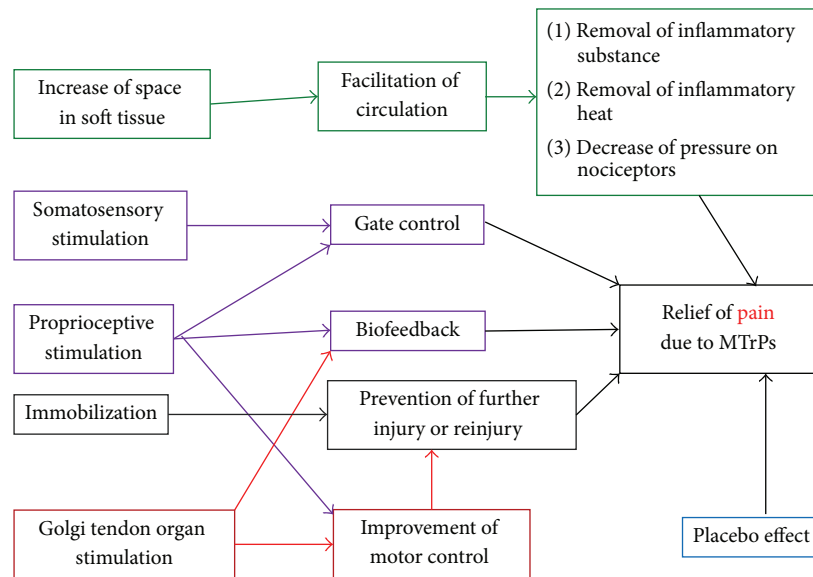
Increase of space in soft tissue

Facilitation of circulation

(1) Removal of inflammatory substance
(2) Removal of inflammatory heat
(3) Decrease of pressure on nociceptors

Somatosensory stimulation

Gate control

Proprioceptive stimulation

Biofeedback

Relief of pain due to MTrPs

Immobilization

Prevention of further injury or reinjury

Golgi tendon organ stimulation

Improvement of motor control

Placebo effect